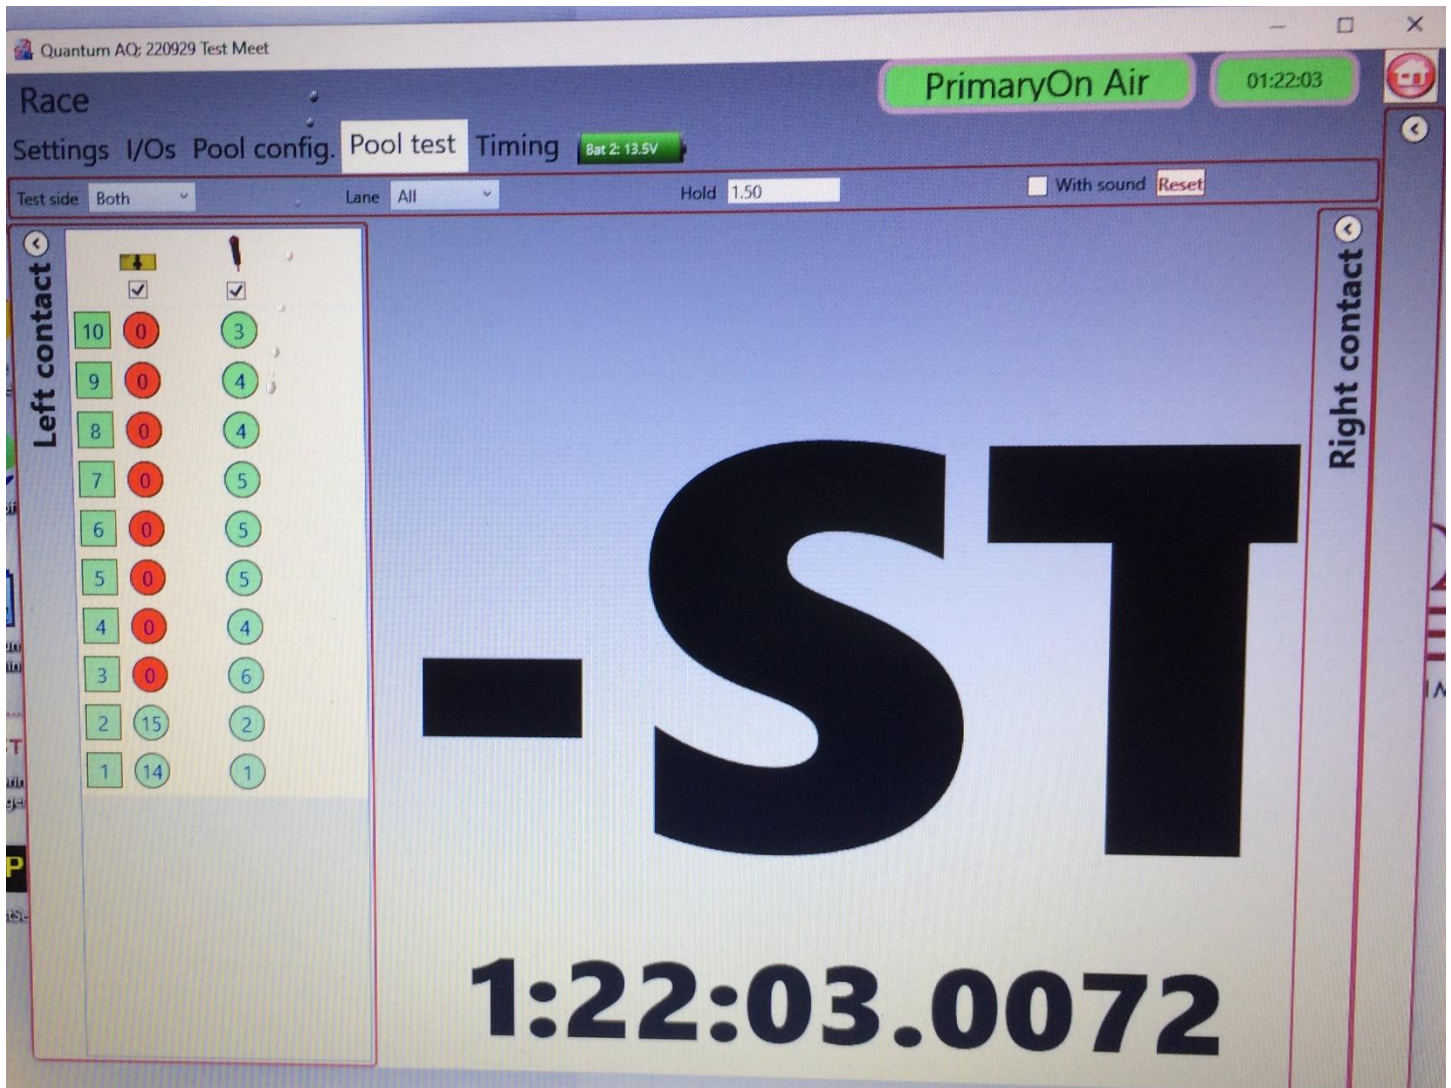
Quantum AQ: 220929 Test Meet

Race

PrimaryOn Air

01:22:03

Settings I/Os Pool config. Pool test Timing Bat 2: 13.5V

Test side Both Lane All Hold 1.50 With sound Reset

Left contact

| | | |
|---|---|---|
| 10 | 0 | 3 |
| 9 | 0 | 4 |
| 8 | 0 | 4 |
| 7 | 0 | 5 |
| 6 | 0 | 5 |
| 5 | 0 | 5 |
| 4 | 0 | 4 |
| 3 | 0 | 6 |
| 2 | 15 | 2 |
| 1 | 14 | 1 |

-ST

1:22:03.0072

Right contact